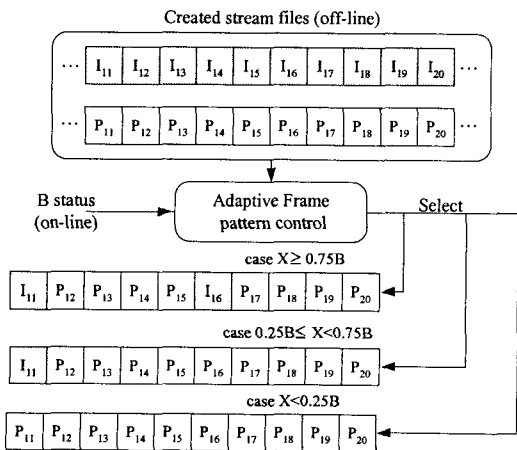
Created stream files (off-line)

… $I_{11}$ $I_{12}$ $I_{13}$ $I_{14}$ $I_{15}$ $I_{16}$ $I_{17}$ $I_{18}$ $I_{19}$ $I_{20}$ …

… $P_{11}$ $P_{12}$ $P_{13}$ $P_{14}$ $P_{15}$ $P_{16}$ $P_{17}$ $P_{18}$ $P_{19}$ $P_{20}$ …

B status (on-line)

Adaptive Frame pattern control

Select

case X≥ 0.75B

$I_{11}$ $P_{12}$ $P_{13}$ $P_{14}$ $P_{15}$ $I_{16}$ $P_{17}$ $P_{18}$ $P_{19}$ $P_{20}$

case 0.25B≤ X<0.75B

$I_{11}$ $P_{12}$ $P_{13}$ $P_{14}$ $P_{15}$ $P_{16}$ $P_{17}$ $P_{18}$ $P_{19}$ $P_{20}$

case X<0.25B

$P_{11}$ $P_{12}$ $P_{13}$ $P_{14}$ $P_{15}$ $P_{16}$ $P_{17}$ $P_{18}$ $P_{19}$ $P_{20}$